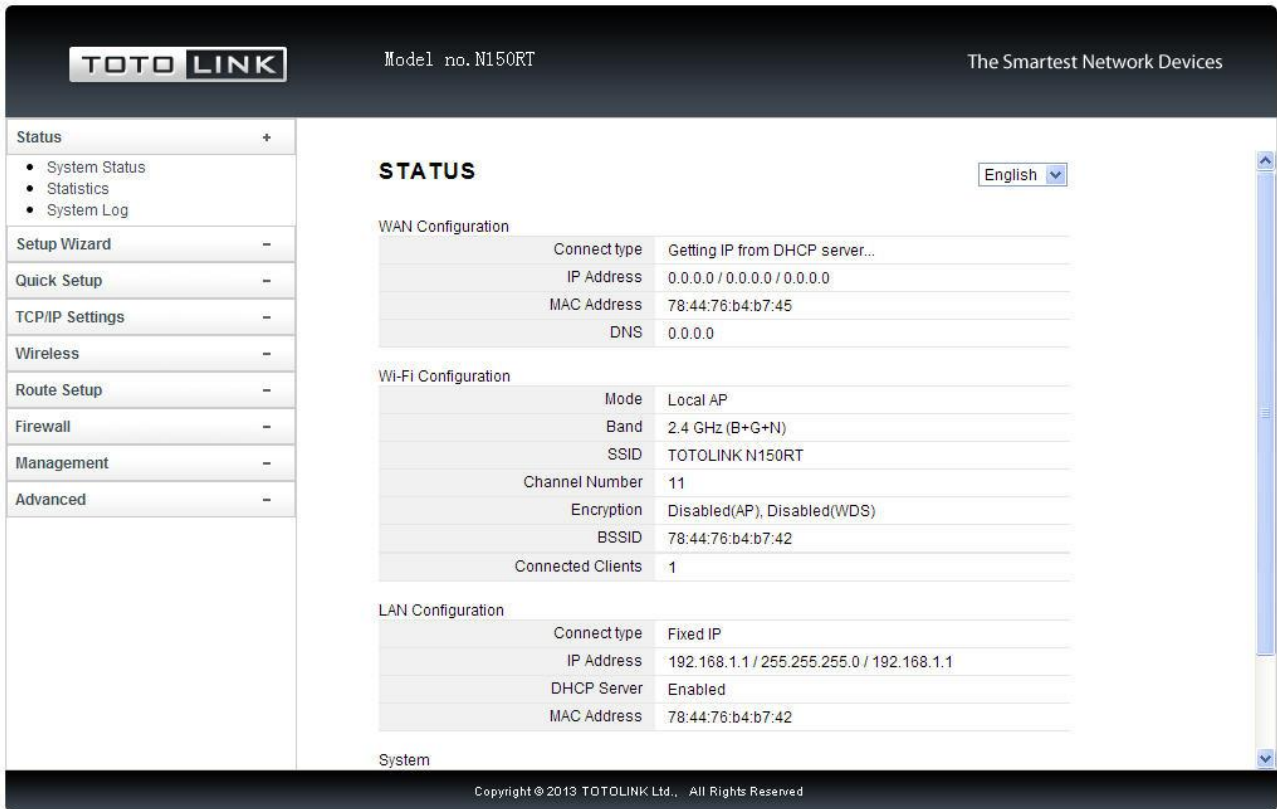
TOTO LINK

Model no. N150RT

The Smartest Network Devices

Status +
• System Status
• Statistics
• System Log
Setup Wizard –
Quick Setup –
TCP/IP Settings –
Wireless –
Route Setup –
Firewall –
Management –
Advanced –

STATUS

English

WAN Configuration

| | |
|---|---|
| Connect type | Getting IP from DHCP server... |
| IP Address | 0.0.0.0 / 0.0.0.0 / 0.0.0.0 |
| MAC Address | 78:44:76:b4:b7:45 |
| DNS | 0.0.0.0 |

Wi-Fi Configuration

| | |
|---|---|
| Mode | Local AP |
| Band | 2.4 GHz (B+G+N) |
| SSID | TOTOLINK N150RT |
| Channel Number | 11 |
| Encryption | Disabled(AP), Disabled(WDS) |
| BSSID | 78:44:76:b4:b7:42 |
| Connected Clients | 1 |

LAN Configuration

| | |
|---|---|
| Connect type | Fixed IP |
| IP Address | 192.168.1.1 / 255.255.255.0 / 192.168.1.1 |
| DHCP Server | Enabled |
| MAC Address | 78:44:76:b4:b7:42 |

System

Copyright © 2013 TOTOLINK Ltd., All Rights Reserved